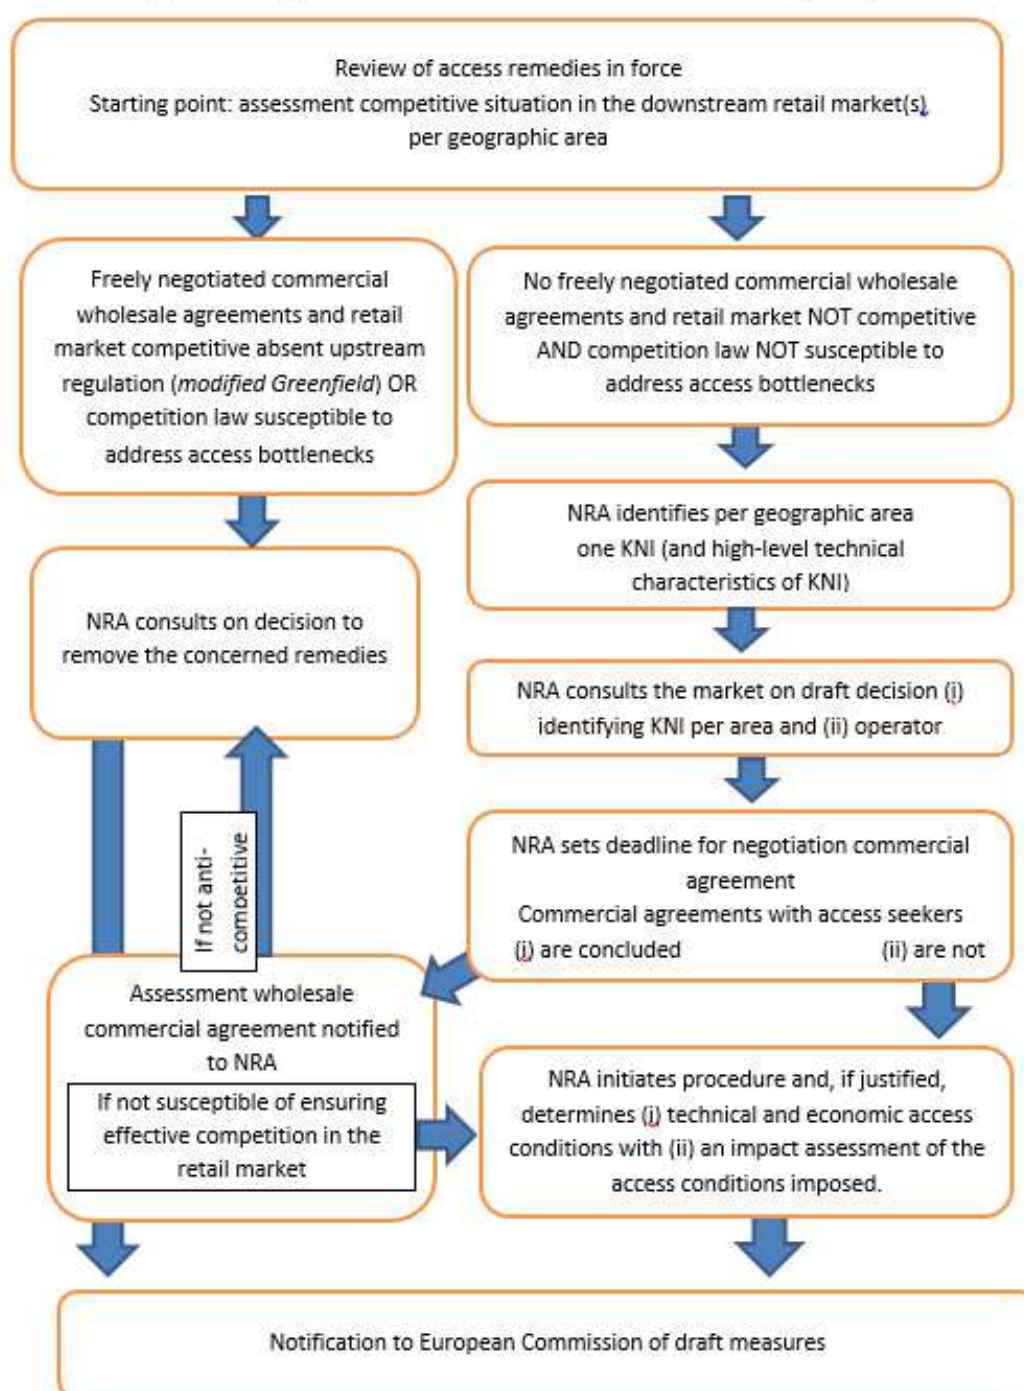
Review of access remedies in force
Starting point: assessment competitive situation in the downstream retail market(s) per geographic area

Freely negotiated commercial wholesale agreements and retail market competitive absent upstream regulation (*modified Greenfield*) OR competition law susceptible to address access bottlenecks

No freely negotiated commercial wholesale agreements and retail market NOT competitive AND competition law NOT susceptible to address access bottlenecks

NRA identifies per geographic area one KNI (and high-level technical characteristics of KNI)

NRA consults on decision to remove the concerned remedies

NRA consults the market on draft decision (i) identifying KNI per area and (ii) operator

NRA sets deadline for negotiation commercial agreement
Commercial agreements with access seekers
(i) are concluded (ii) are not

If not anti-competitive

Assessment wholesale commercial agreement notified to NRA

If not susceptible of ensuring effective competition in the retail market

NRA initiates procedure and, if justified, determines (i) technical and economic access conditions with (ii) an impact assessment of the access conditions imposed.

Notification to European Commission of draft measures